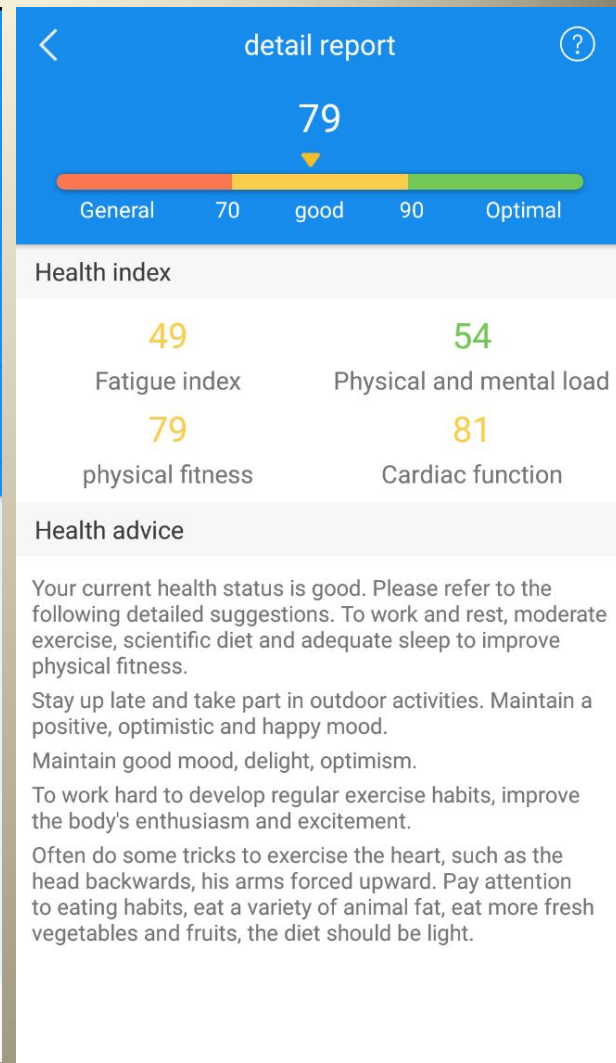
detail report

?

79

General 70 good 90 Optimal

Health index

49
Fatigue index

54
Physical and mental load

79
physical fitness

81
Cardiac function

Health advice

Your current health status is good. Please refer to the following detailed suggestions. To work and rest, moderate exercise, scientific diet and adequate sleep to improve physical fitness.

Stay up late and take part in outdoor activities. Maintain a positive, optimistic and happy mood.

Maintain good mood, delight, optimism.

To work hard to develop regular exercise habits, improve the body's enthusiasm and excitement.

Often do some tricks to exercise the heart, such as the head backwards, his arms forced upward. Pay attention to eating habits, eat a variety of animal fat, eat more fresh vegetables and fruits, the diet should be light.